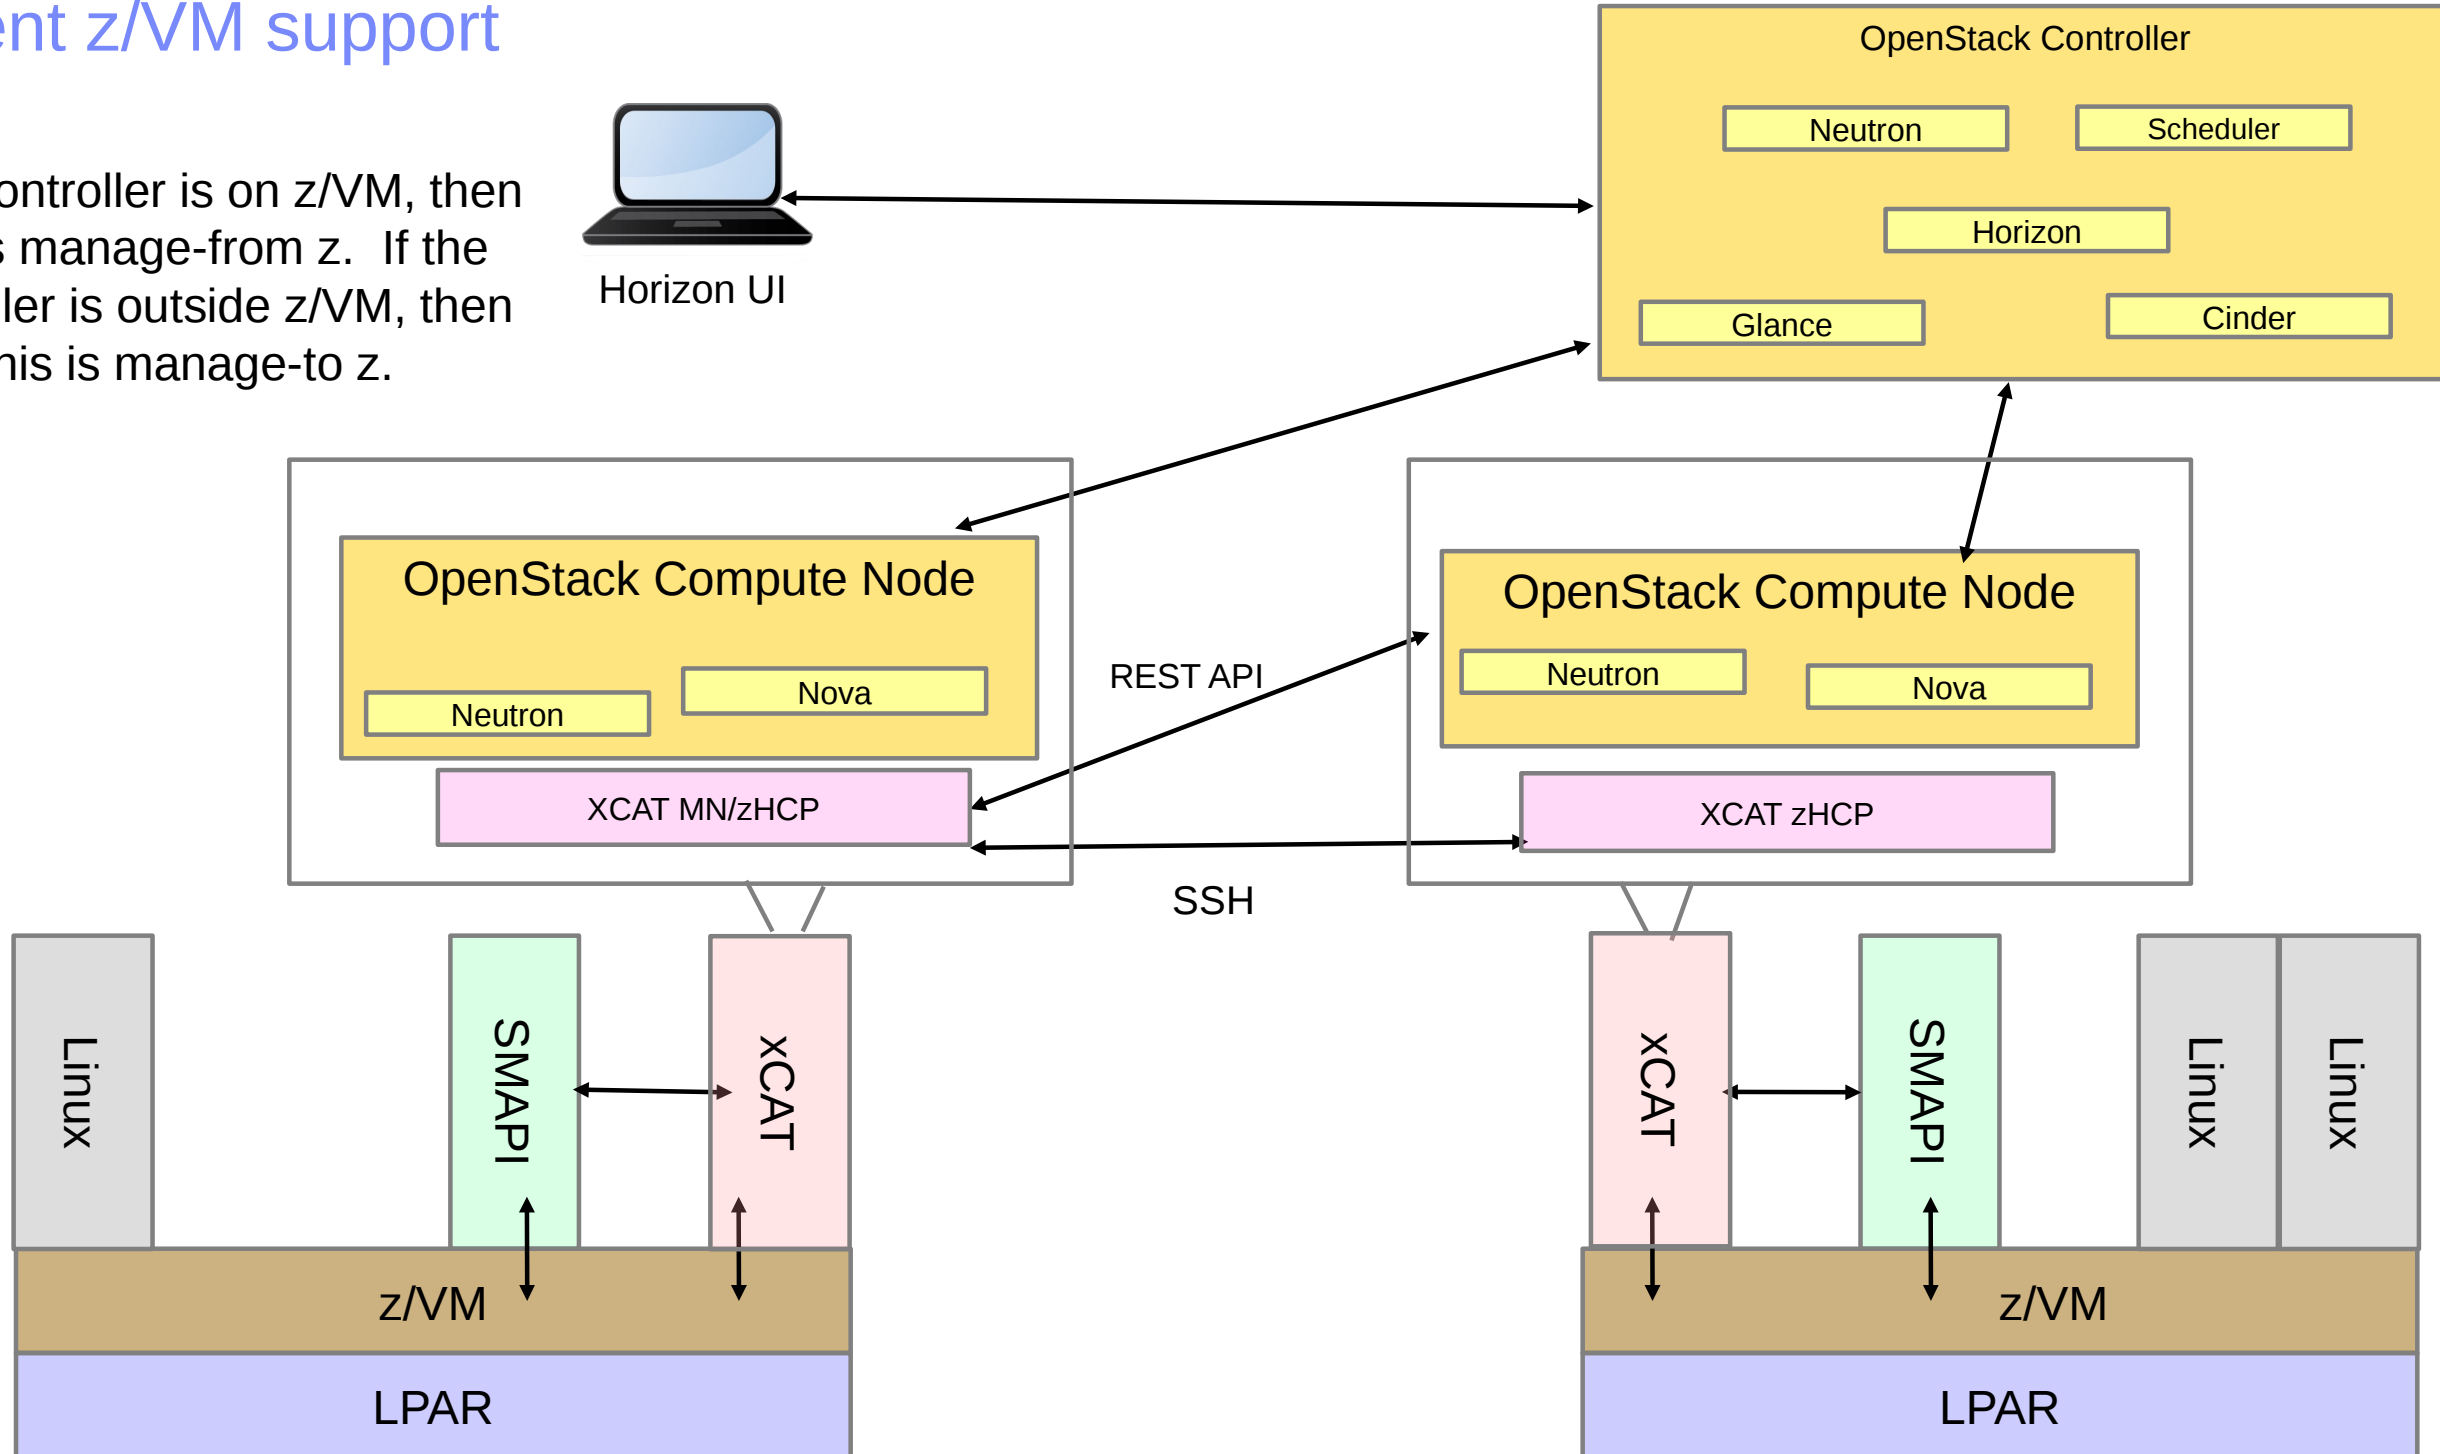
ent z/VM support

ontroller is on z/VM, then s manage-from z. If the ler is outside z/VM, then his is manage-to z.

Horizon UI

OpenStack Controller

Neutron

Scheduler

Horizon

Glance

Cinder

OpenStack Compute Node

Neutron

Nova

XCAT MN/zHCP

REST API

SSH

OpenStack Compute Node

Neutron

Nova

XCAT zHCP

Linux

SMAPI

xCAT

z/VM

LPAR

xCAT

SMAPI

Linux

Linux

z/VM

LPAR